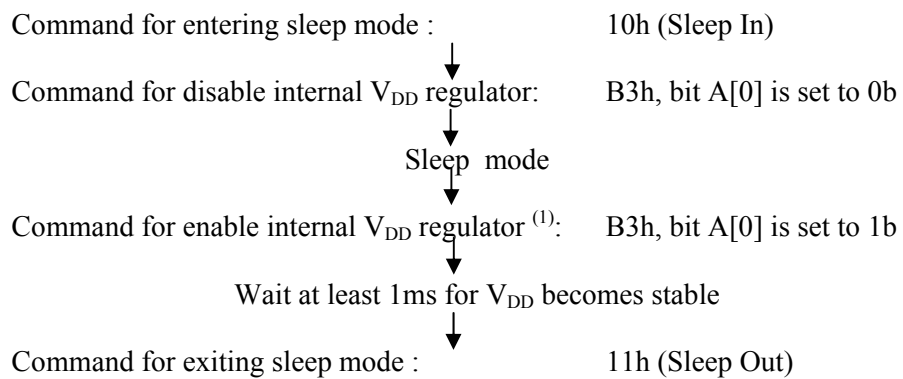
Command for entering sleep mode : 10h (Sleep In)

Command for disable internal $V_{DD}$ regulator: B3h, bit A[0] is set to 0b

Sleep mode

Command for enable internal $V_{DD}$ regulator $^{(1)}$: B3h, bit A[0] is set to 1b

Wait at least 1ms for $V_{DD}$ becomes stable

Command for exiting sleep mode : 11h (Sleep Out)